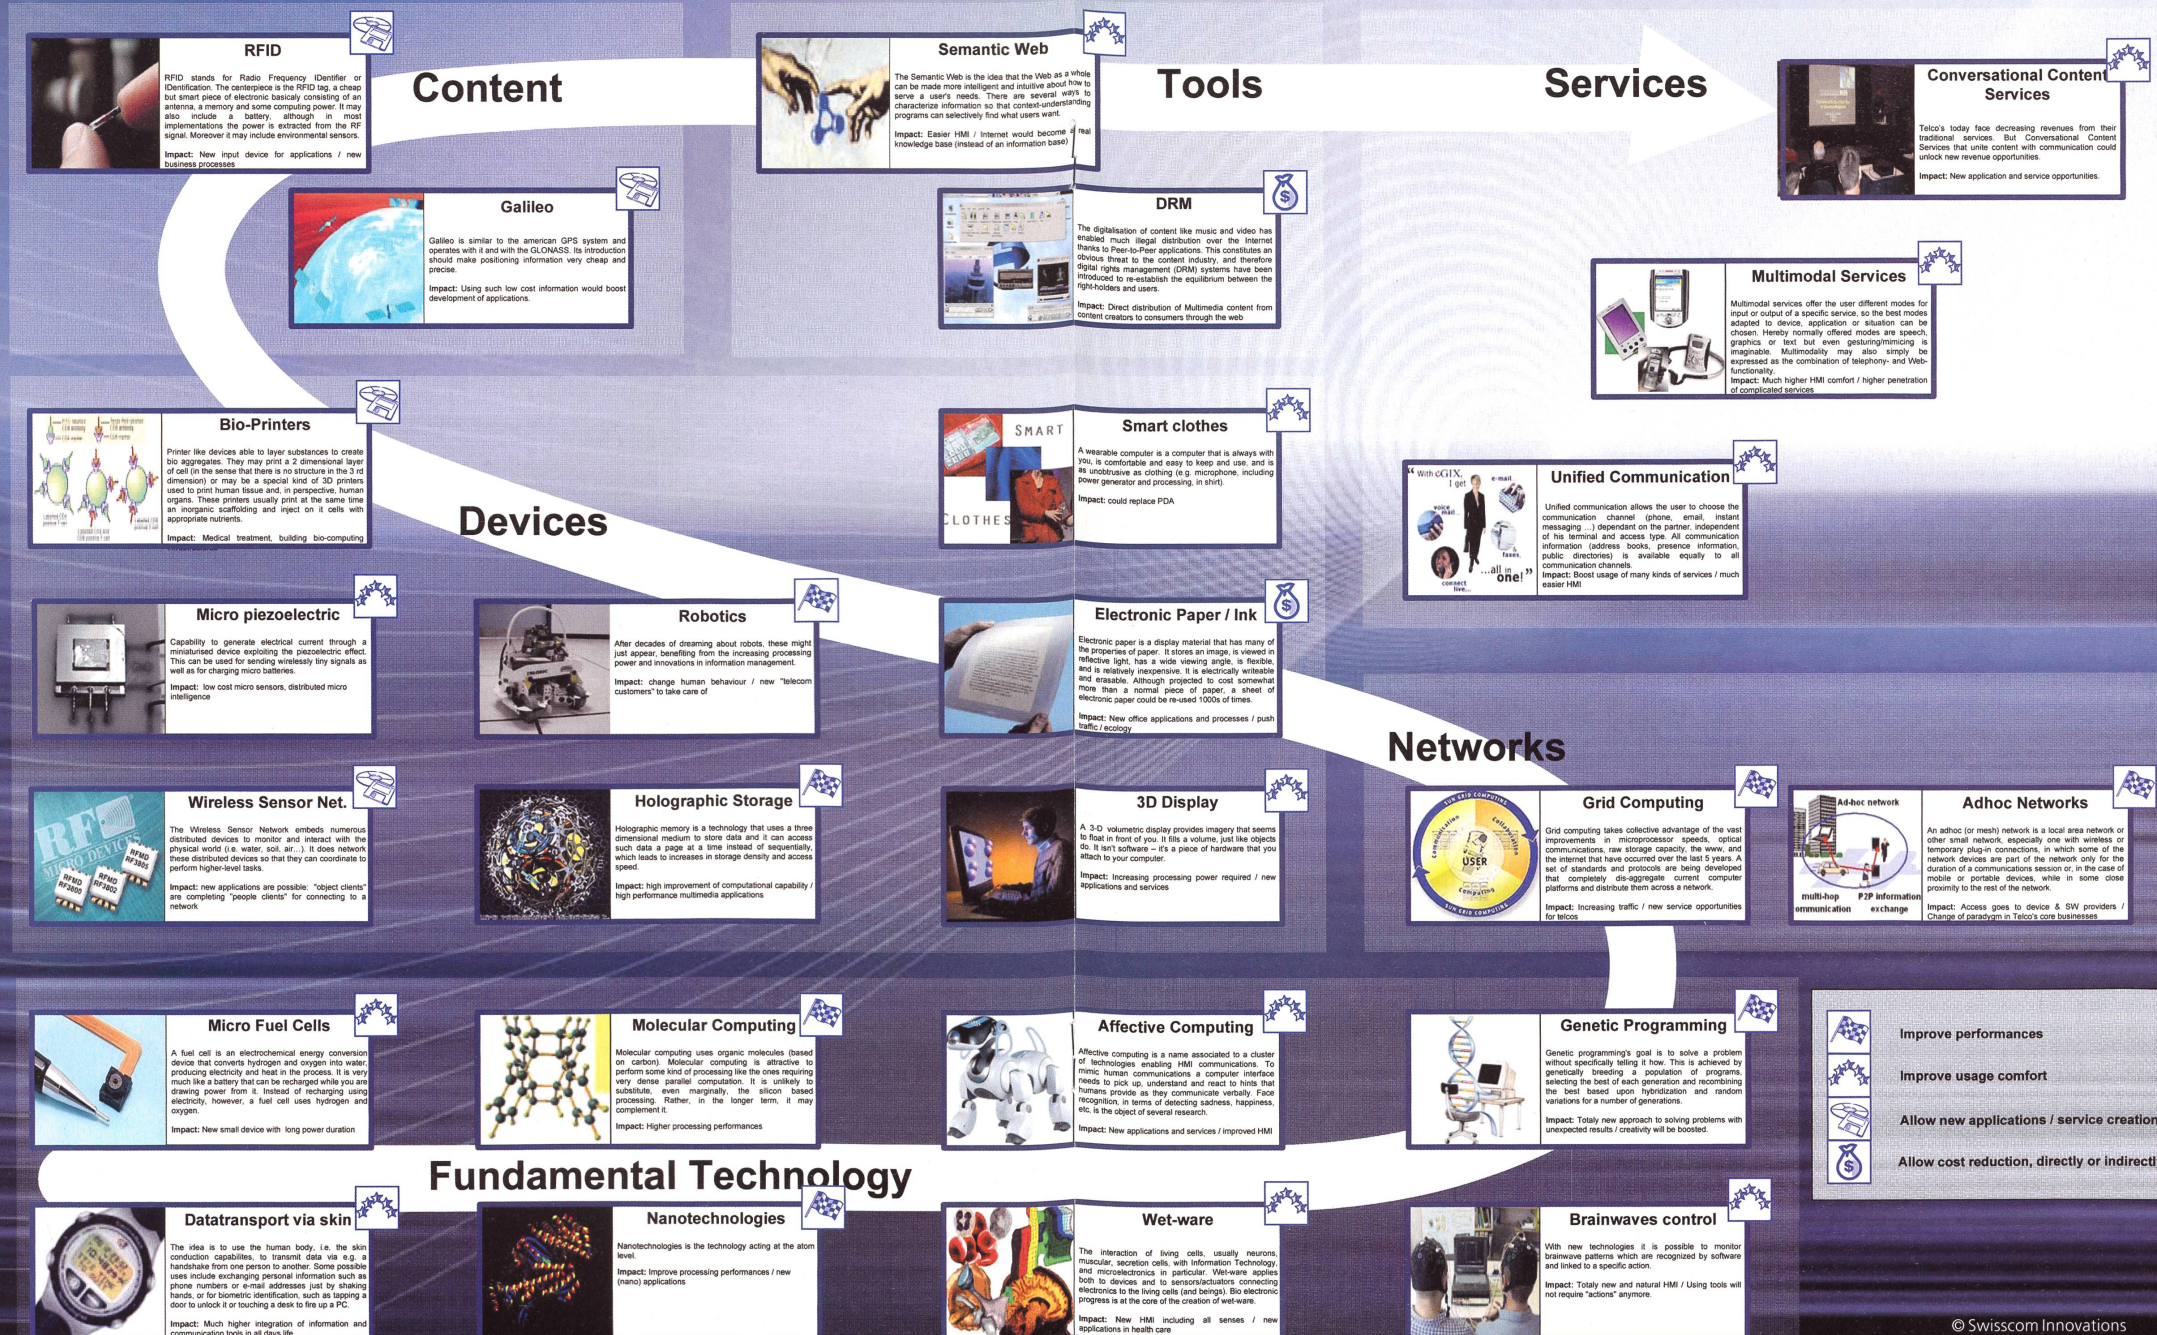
Content

Tools

Services

Devices

Networks

Fundamental Technology

RFID

RFID stands for Radio Frequency IDentifier or IDentification. The centerpiece is the RFID tag, a cheap but smart piece of electronic basicaly consisting of an antenna, a memory and some computing power. It may also include a battery, although in most implementations the power is extracted from the RF signal. Moreover it may include environmental sensors.

Impact: New input device for applications / new business processes

Semantic Web

The Semantic Web is the idea that the Web as a whole can be made more intelligent and intuitive about how to serve a user's needs. There are several ways to characterize information so that context-understanding programs can selectively find what users want.

Impact: Easier HMI / Internet would become a real knowledge base (instead of an information base)

Conversational Content Services

Telco's today face decreasing revenues from their traditional services. But Conversational Content Services that unite content with communication could unlock new revenue opportunities.

Impact: New application and service opportunities.

Galileo

Galileo is similar to the american GPS system and operates with it and with the GLONASS. Its introduction should make positioning information very cheap and precise.

Impact: Using such low cost information would boost development of applications.

DRM

The digitalisation of content like music and video has enabled much illegal distribution over the Internet thanks to Peer-to-Peer applications. This constitutes an obvious threat to the content industry, and therefore digital rights management (DRM) systems have been introduced to re-establish the equilibrium between the right-holders and users.

Impact: Direct distribution of Multimedia content from content creators to consumers through the web

Multimodal Services

Multimodal services offer the user different modes for input or output of a specific service, so the best modes adapted to device, application or situation can be chosen. Hereby normally offered modes are speech, graphics or text but even gesturing/mimicing is imaginable. Multimodality may also simply be expressed as the combination of telephony- and Web-functionality.

Impact: Much higher HMI comfort / higher penetration of complicated services

Bio-Printers

Printer like devices able to layer substances to create bio aggregates. They may print a 2 dimensional layer of cell (in the sense that there is no structure in the 3 rd dimension) or may be a special kind of 3D printers used to print human tissue and, in perspective, human organs. These printers usually print at the same time an inorganic scaffolding and inject on it cells with appropriate nutrients.

Impact: Medical treatment, building bio-computing

SMART CLOTHES

Smart clothes

A wearable computer is a computer that is always with you, is comfortable and easy to keep and use, and is as unobtrusive as clothing (e.g. microphone, including power generator and processing, in shirt).

Impact: could replace PDA

Unified Communication

"With cGIX, I get ... all in one!"

Unified communication allows the user to choose the communication channel (phone, email, instant messaging ...) dependant on the partner, independent of his terminal and access type. All communication information (address books, presence information, public directories) is available equally to all communication channels.

Impact: Boost usage of many kinds of services / much easier HMI

Micro piezoelectric

Capability to generate electrical current through a miniaturised device exploiting the piezoelectric effect. This can be used for sending wirelessly tiny signals as well as for charging micro batteries.

Impact: low cost micro sensors, distributed micro intelligence

Robotics

After decades of dreaming about robots, these might just appear, benefiting from the increasing processing power and innovations in information management.

Impact: change human behaviour / new "telecom customers" to take care of

Electronic Paper / Ink

Electronic paper is a display material that has many of the properties of paper. It stores an image, is viewed in reflective light, has a wide viewing angle, is flexible, and is relatively inexpensive. It is electrically writeable and erasable. Although projected to cost somewhat more than a normal piece of paper, a sheet of electronic paper could be re-used 1000s of times.

Impact: New office applications and processes / push traffic / ecology

Wireless Sensor Net.

The Wireless Sensor Network embeds numerous distributed devices to monitor and interact with the physical world (i.e. water, soil, air...). It does network these distributed devices so that they can coordinate to perform higher-level tasks.

Impact: new applications are possible: "object clients" are completing "people clients" for connecting to a network

Holographic Storage

Holographic memory is a technology that uses a three dimensional medium to store data and it can access such data a page at a time instead of sequentially, which leads to increases in storage density and access speed.

Impact: high improvement of computational capability / high performance multimedia applications

3D Display

A 3-D volumetric display provides imagery that seems to float in front of you. It fills a volume, just like objects do. It isn't software – it's a piece of hardware that you attach to your computer.

Impact: Increasing processing power required / new applications and services

Grid Computing

Grid computing takes collective advantage of the vast improvements in microprocessor speeds, optical communications, raw storage capacity, the www, and the internet that have occurred over the last 5 years. A set of standards and protocols are being developed that completely dis-aggregate current computer platforms and distribute them across a network.

Impact: Increasing traffic / new service opportunities for telcos

Adhoc Networks

Ad-hoc network

multi-hop communication

P2P information exchange

An adhoc (or mesh) network is a local area network or other small network, especially one with wireless or temporary plug-in connections, in which some of the network devices are part of the network only for the duration of a communications session or, in the case of mobile or portable devices, while in some close proximity to the rest of the network.

Impact: Access goes to device & SW providers / Change of paradygm in Telco's core businesses

Micro Fuel Cells

A fuel cell is an electrochemical energy conversion device that converts hydrogen and oxygen into water, producing electricity and heat in the process. It is very much like a battery that can be recharged while you are drawing power from it. Instead of recharging using electricity, however, a fuel cell uses hydrogen and oxygen.

Impact: New small device with long power duration

Molecular Computing

Molecular computing uses organic molecules (based on carbon). Molecular computing is attractive to perform some kind of processing like the ones requiring very dense parallel computation. It is unlikely to substitute, even marginally, the silicon based processing. Rather, in the longer term, it may complement it.

Impact: Higher processing performances

Affective Computing

Affective computing is a name associated to a cluster of technologies enabling HMI communications. To mimic human communications a computer interface needs to pick up, understand and react to hints that humans provide as they communicate verbally. Face recognition, in terms of detecting sadness, happiness, etc. is the object of several research.

Impact: New applications and services / improved HMI

Genetic Programming

Genetic programming's goal is to solve a problem without specifically telling it how. This is achieved by genetically breeding a population of programs, selecting the best of each generation and recombining the best based upon hybridization and random variations for a number of generations.

Impact: Totaly new approach to solving problems with unexpected results / creativity will be boosted.

Improve performances

Improve usage comfort

Allow new applications / service creation

Allow cost reduction, directly or indirect

Datatransport via skin

The idea is to use the human body, i.e. the skin conduction capabilities, to transmit data via e.g. a handshake from one person to another. Some possible uses include exchanging personal information such as phone numbers or e-mail addresses just by shaking hands, or for biometric identification, such as tapping a door to unlock it or touching a desk to fire up a PC.

Impact: Much higher integration of information and communication tools in all days life

Nanotechnologies

Nanotechnologies is the technology acting at the atom level.

Impact: Improve processing performances / new (nano) applications

Wet-ware

The interaction of living cells, usually neurons, muscular, secretion cells, with information Technology, and microelectronics in particular. Wet-ware applies both to devices and to sensors/actuators connecting electronics to the living cells (and beings). Bio electronic progress is at the core of the creation of wet-ware.

Impact: New HMI including all senses / new applications in health care

Brainwaves control

With new technologies it is possible to monitor brainwave patterns which are recognized by software and linked to a specific action.

Impact: Totaly new and natural HMI / Using tools will not require "actions" anymore.

© Swisscom Innovations